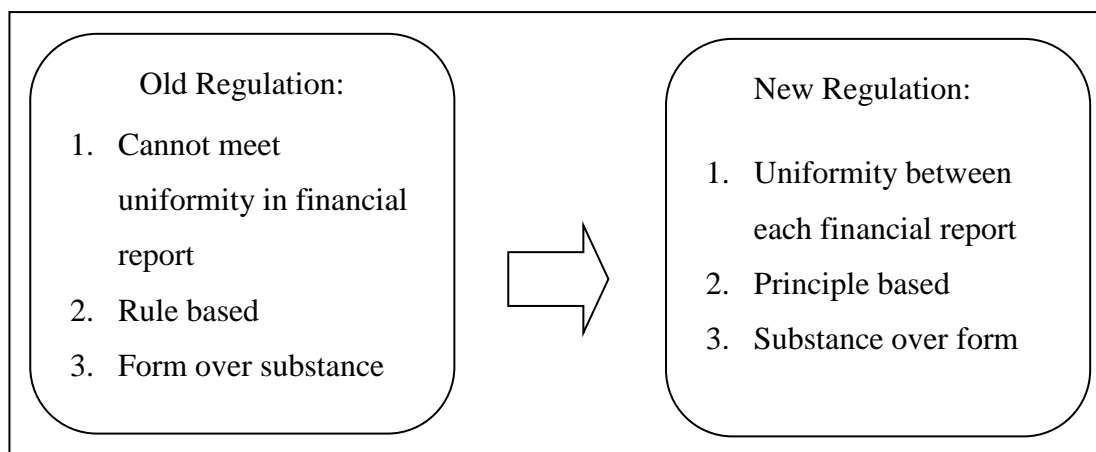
Old Regulation:

1. Cannot meet uniformity in financial report
2. Rule based
3. Form over substance

New Regulation:

1. Uniformity between each financial report
2. Principle based
3. Substance over form